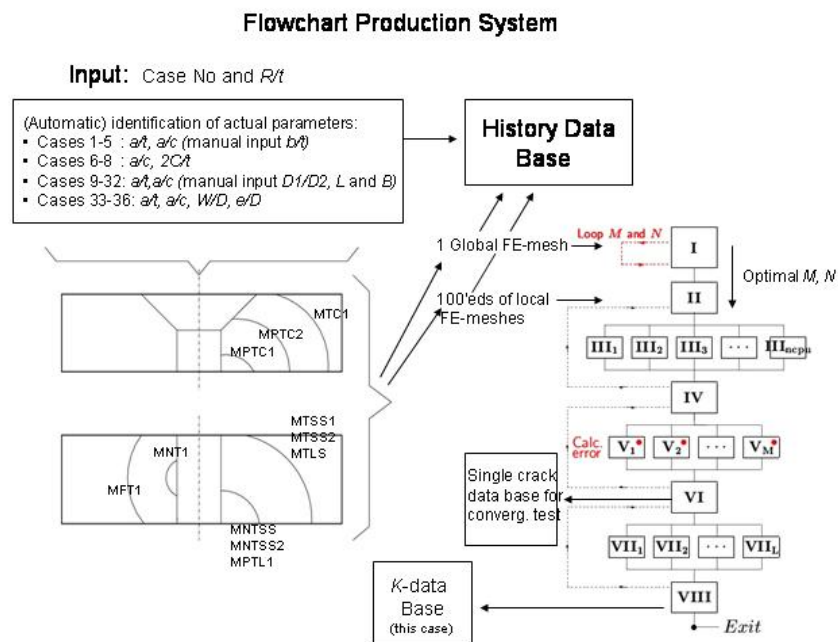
Flowchart Production System

Input: Case No and $R/t$

(Automatic) identification of actual parameters:
▪ Cases 1-5 : $a/t$, $a/c$ (manual input $b/t$)
▪ Cases 6-8 : $a/c$, $2C/t$
▪ Cases 9-32: $a/t$,$a/c$ (manual input $D1/D2$, $L$ and $B$)
▪ Cases 33-36: $a/t$, $a/c$, $W/D$, $e/D$

History Data Base

1 Global FE-mesh

100'eds of local FE-meshes

Loop $M$ and $N$

I

Optimal $M$, $N$

II

$III_1$ $III_2$ $III_3$ ··· $III_{ncpu}$

IV

Calc. error

$V_1$ $V_2$ ··· $V_M$

Single crack data base for converg. test

VI

$VII_1$ $VII_2$ ··· $VII_L$

VIII

Exit

$K$-data Base (this case)

MTC1
MPTC2
MPTC1

MTSS1
MTSS2
MTLS
MNT1
MFT1
MNTSS
MNTSS2
MPTL1